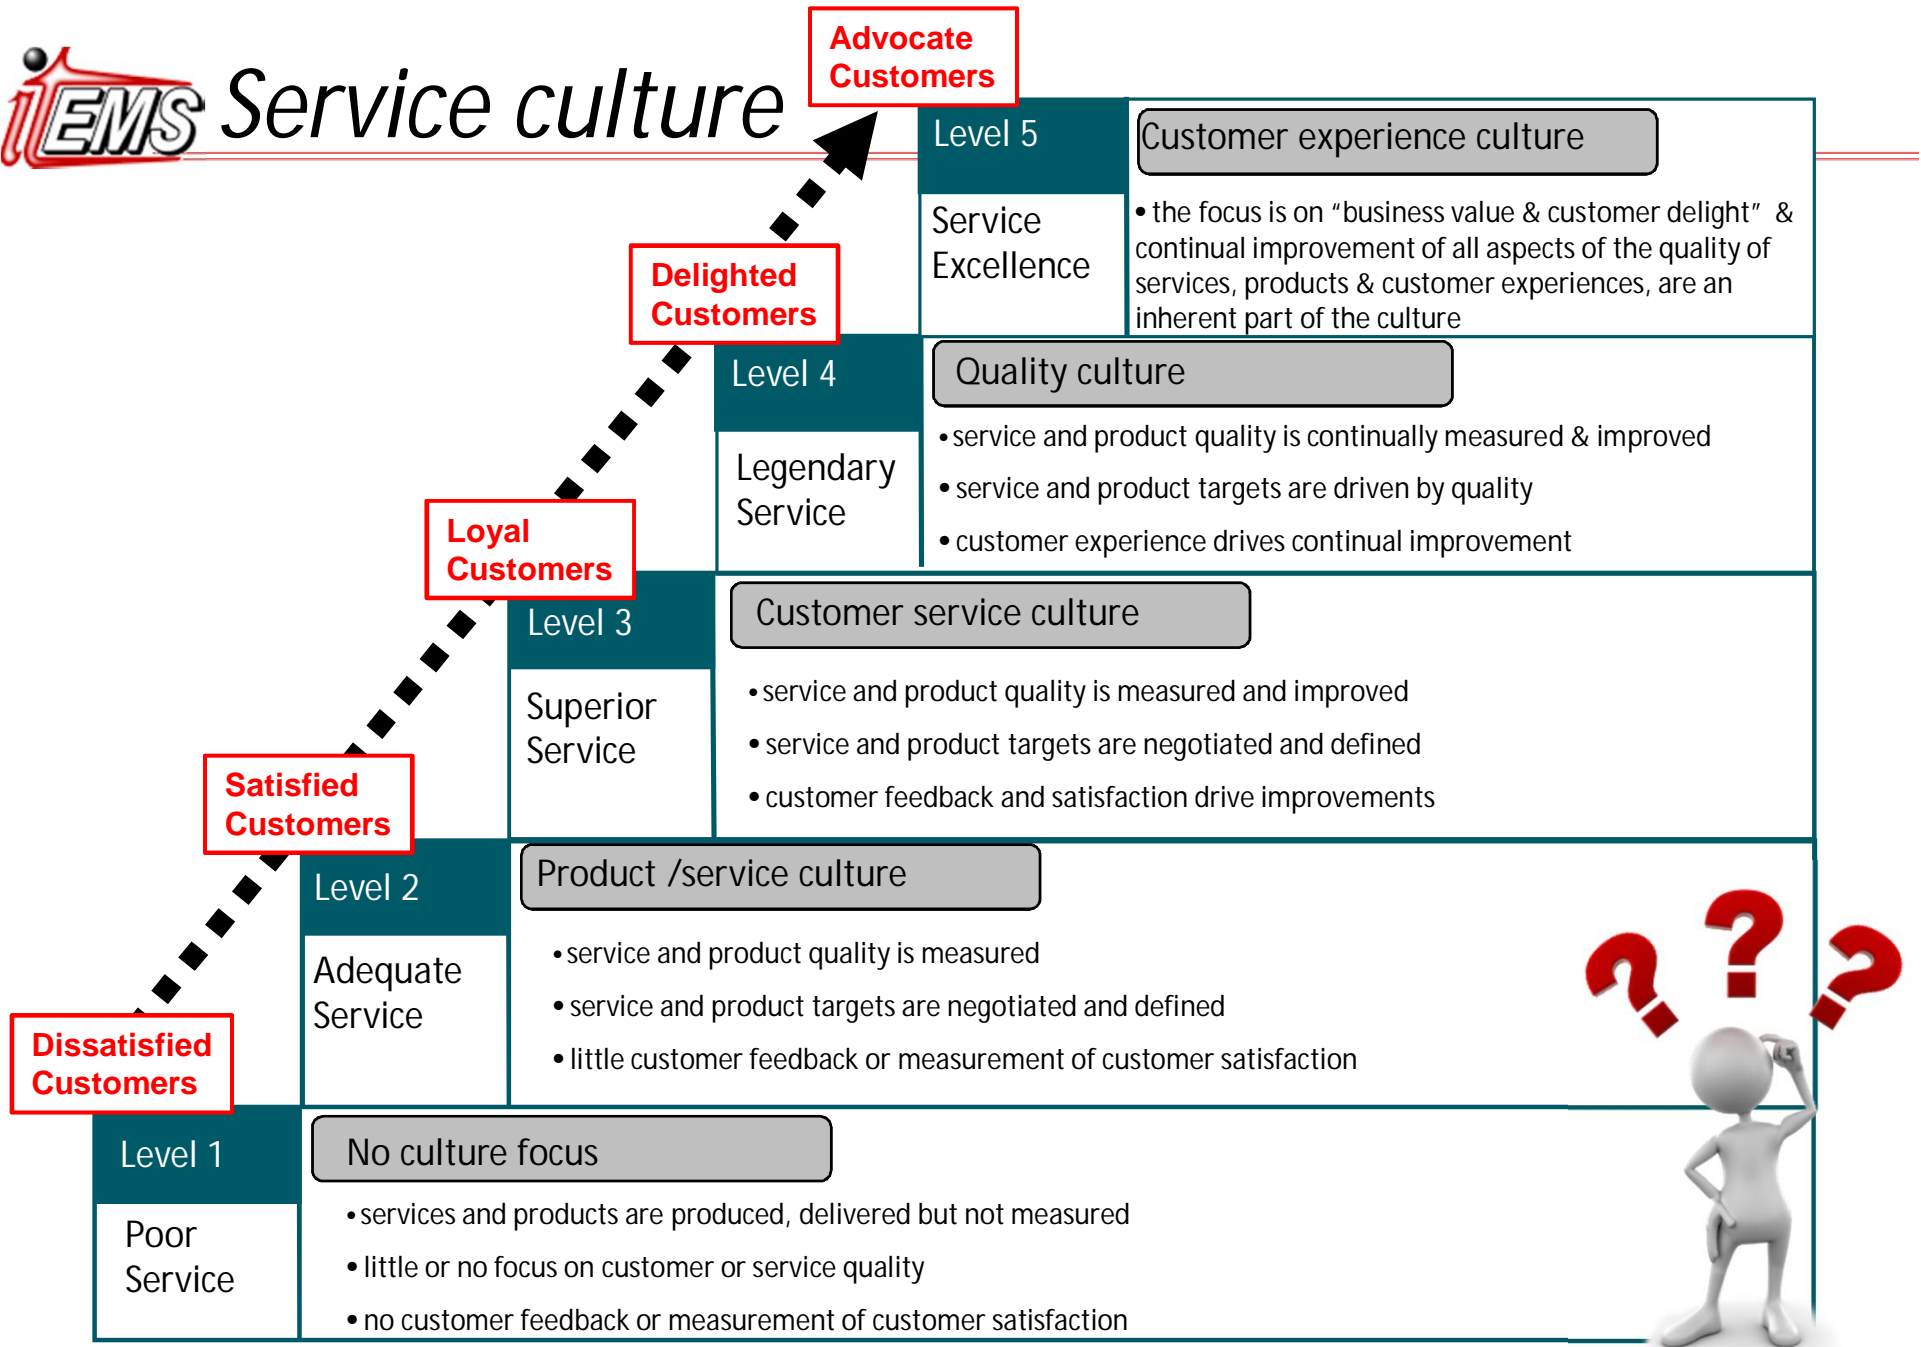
iEMS Service culture

Advocate Customers

Level 5

Service Excellence

Customer experience culture

• the focus is on “business value & customer delight” & continual improvement of all aspects of the quality of services, products & customer experiences, are an inherent part of the culture

Delighted Customers

Level 4

Legendary Service

Quality culture

• service and product quality is continually measured & improved

• service and product targets are driven by quality

• customer experience drives continual improvement

Loyal Customers

Level 3

Superior Service

Customer service culture

• service and product quality is measured and improved

• service and product targets are negotiated and defined

• customer feedback and satisfaction drive improvements

Satisfied Customers

Level 2

Adequate Service

Product /service culture

• service and product quality is measured

• service and product targets are negotiated and defined

• little customer feedback or measurement of customer satisfaction

Dissatisfied Customers

Level 1

Poor Service

No culture focus

• services and products are produced, delivered but not measured

• little or no focus on customer or service quality

• no customer feedback or measurement of customer satisfaction